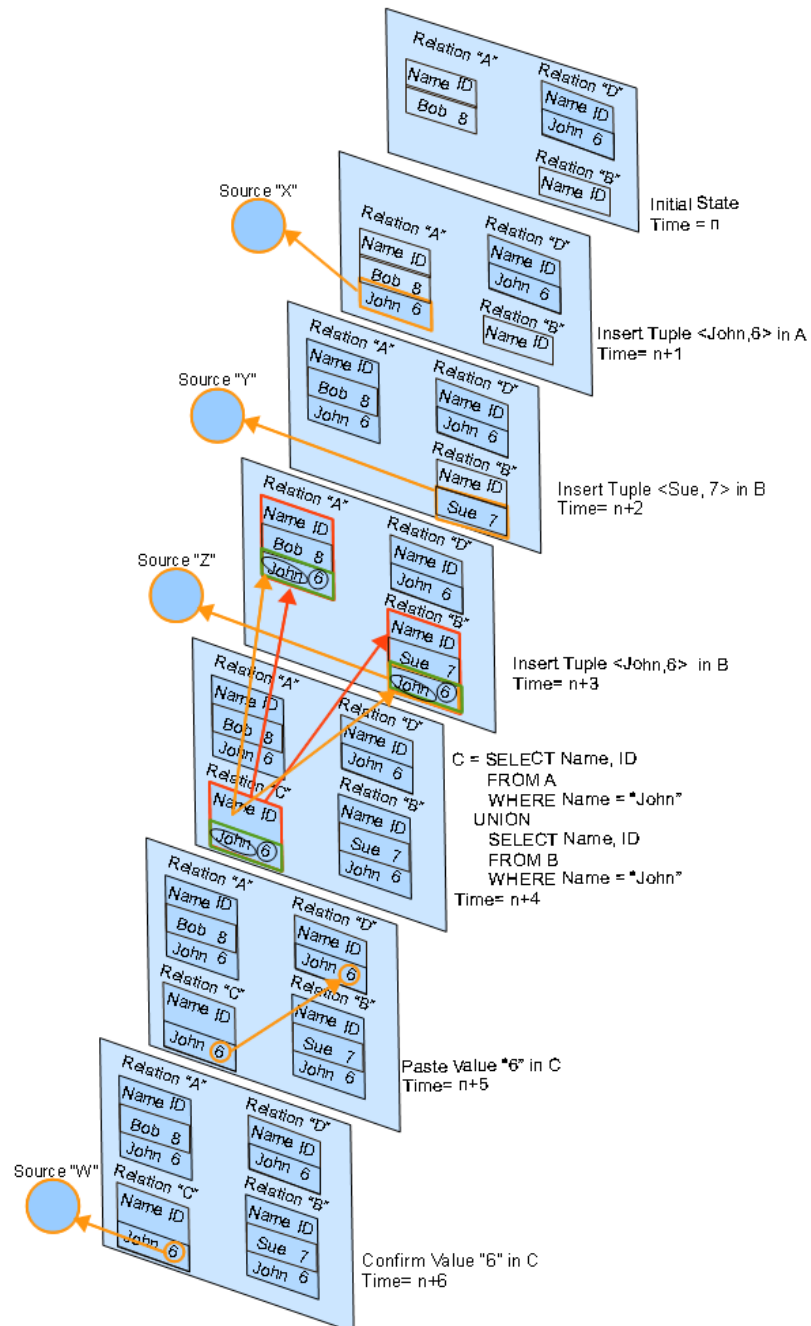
Relation "A"
Name ID
Bob 8
Relation "D"
Name ID
John 6
Relation "B"
Name ID
Initial State
Time = n

Source "X"
Relation "A"
Name ID
Bob 8
John 6
Relation "D"
Name ID
John 6
Relation "B"
Name ID
Insert Tuple <John,6> in A
Time= n+1

Source "Y"
Relation "A"
Name ID
Bob 8
John 6
Relation "D"
Name ID
John 6
Relation "B"
Name ID
Sue 7
Insert Tuple <Sue, 7> in B
Time= n+2

Source "Z"
Relation "A"
Name ID
Bob 8
John 6
Relation "D"
Name ID
John 6
Relation "B"
Name ID
Sue 7
John 6
Insert Tuple <John,6> in B
Time= n+3

Relation "A"
Name ID
Bob 8
John 6
Relation "C"
Name ID
John 6
Relation "D"
Name ID
John 6
Relation "B"
Name ID
Sue 7
John 6
C = SELECT Name, ID
FROM A
WHERE Name = "John"
UNION
SELECT Name, ID
FROM B
WHERE Name = "John"
Time= n+4

Relation "A"
Name ID
Bob 8
John 6
Relation "C"
Name ID
John 6
Relation "D"
Name ID
John 6
Relation "B"
Name ID
Sue 7
John 6
Paste Value "6" in C
Time= n+5

Source "W"
Relation "A"
Name ID
Bob 8
John 6
Relation "C"
Name ID
John 6
Relation "D"
Name ID
John 6
Relation "B"
Name ID
Sue 7
John 6
Confirm Value "6" in C
Time= n+6